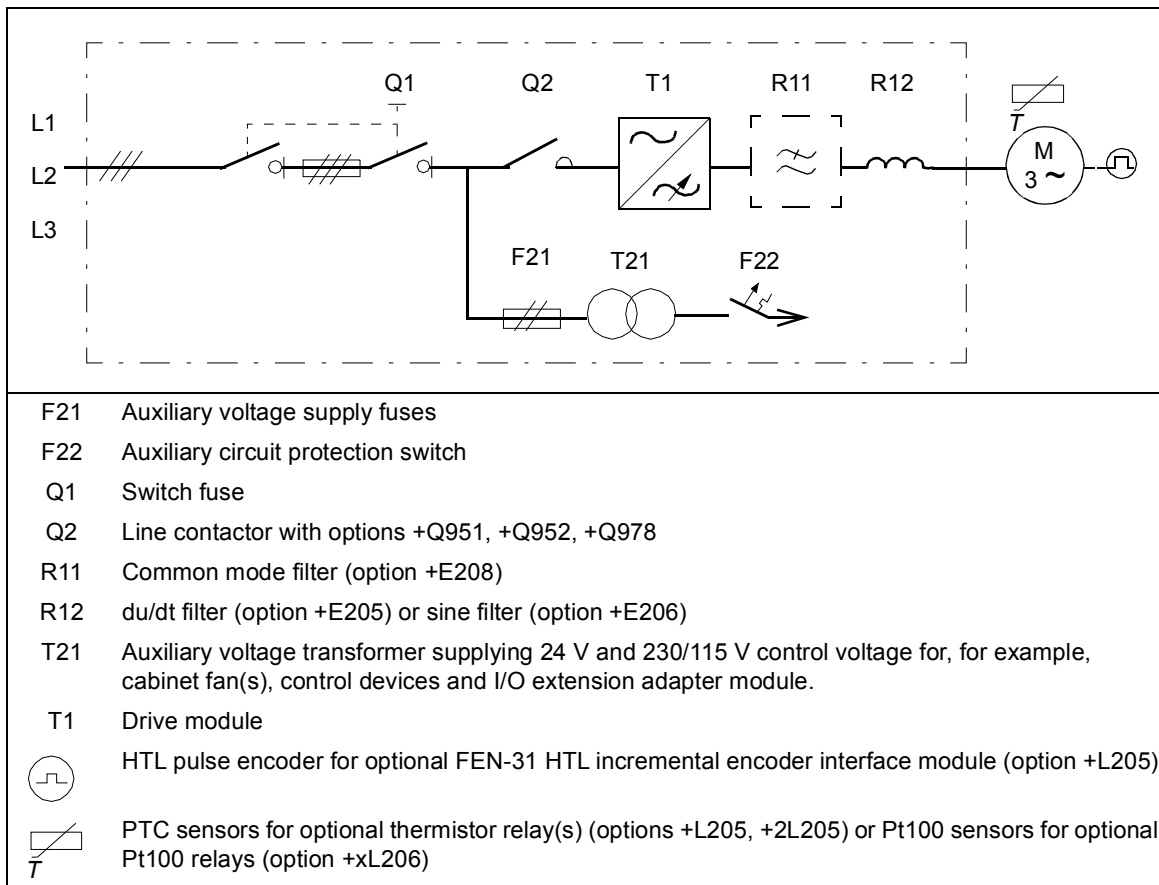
Q1 Q2 T1 R11 R12

L1

L2

L3

$T$

M
3 ~

F21 T21 F22

F21 Auxiliary voltage supply fuses

F22 Auxiliary circuit protection switch

Q1 Switch fuse

Q2 Line contactor with options +Q951, +Q952, +Q978

R11 Common mode filter (option +E208)

R12 du/dt filter (option +E205) or sine filter (option +E206)

T21 Auxiliary voltage transformer supplying 24 V and 230/115 V control voltage for, for example, cabinet fan(s), control devices and I/O extension adapter module.

T1 Drive module

HTL pulse encoder for optional FEN-31 HTL incremental encoder interface module (option +L205)

$T$ PTC sensors for optional thermistor relay(s) (options +L205, +2L205) or Pt100 sensors for optional Pt100 relays (option +xL206)